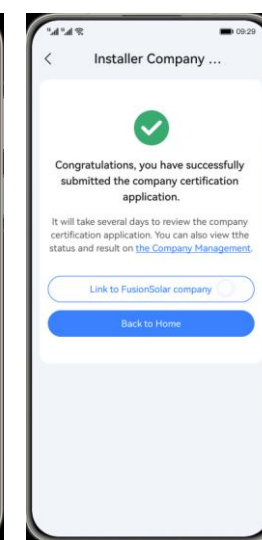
09:29

Installer Company ...

Congratulations, you have successfully submitted the company certification application.

It will take several days to review the company certification application. You can also view tthe status and result on the Company Management.

Link to FusionSolar company

Back to Home